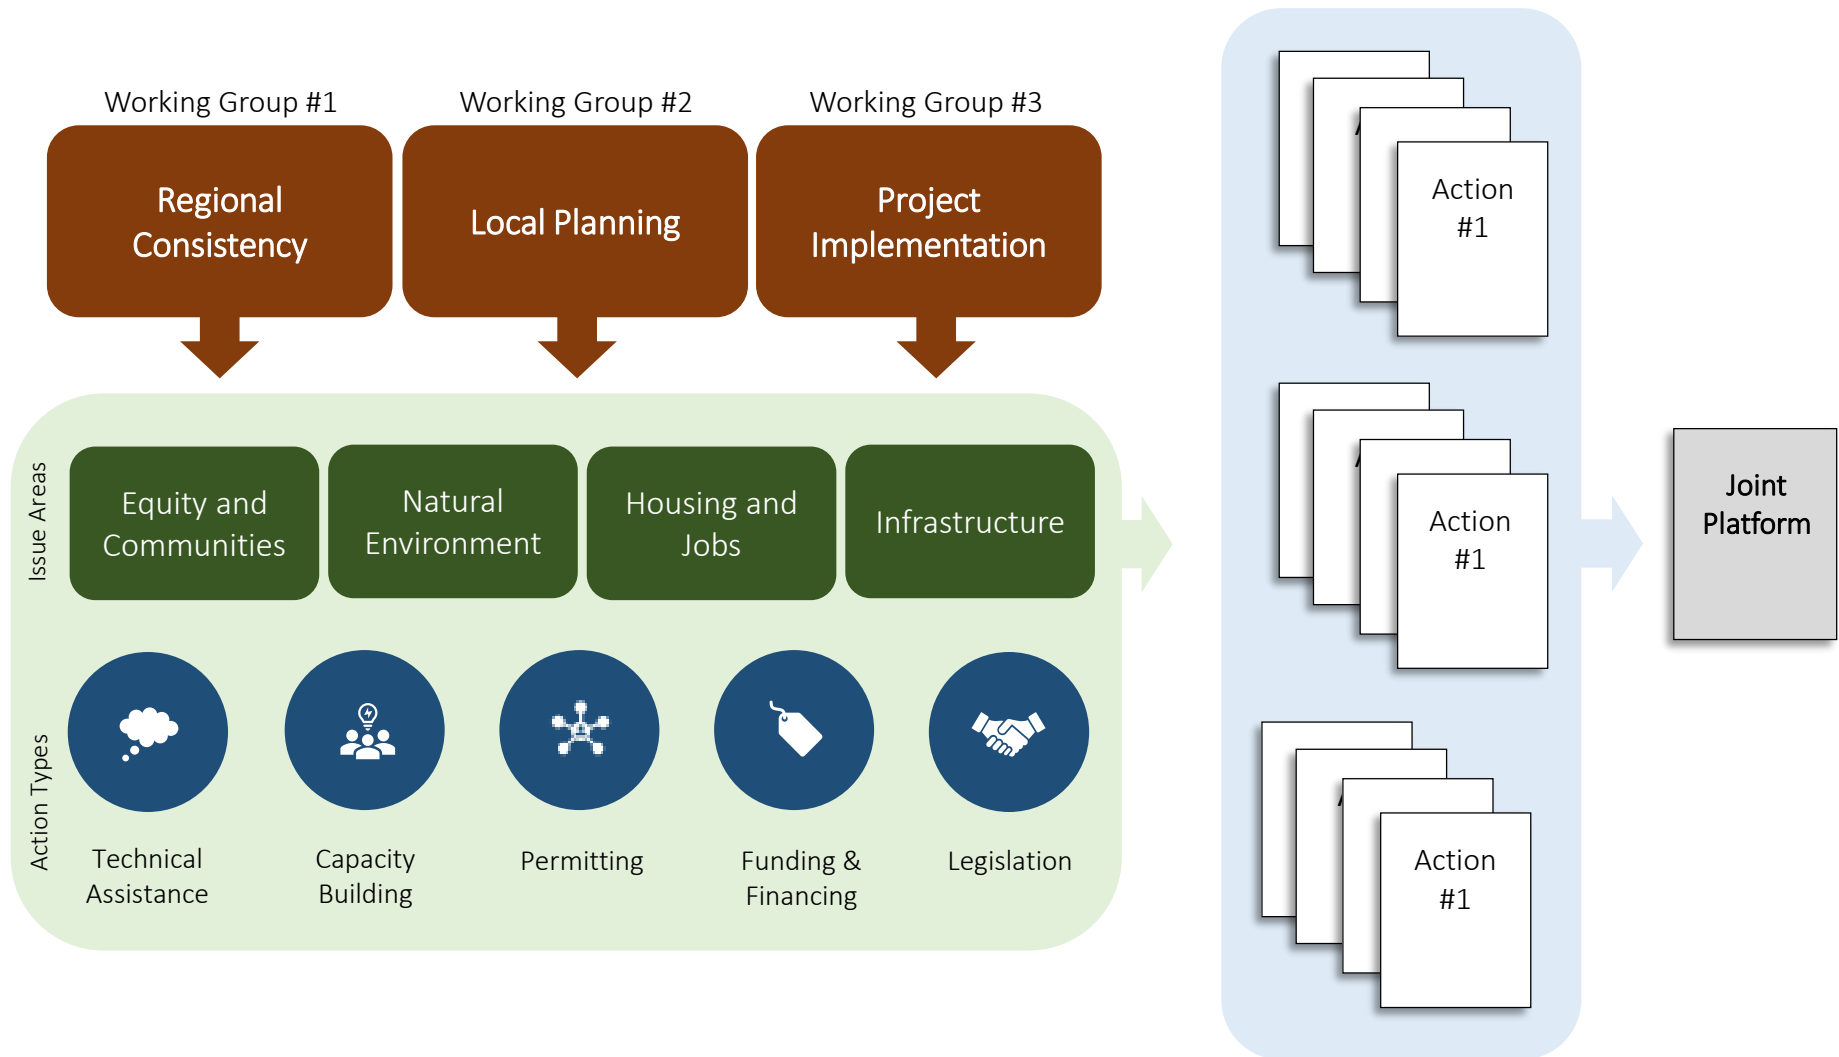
Working Group #1

Regional Consistency

Working Group #2

Local Planning

Working Group #3

Project Implementation

Issue Areas

Equity and Communities

Natural Environment

Housing and Jobs

Infrastructure

Action Types

Technical Assistance

Capacity Building

Permitting

Funding & Financing

Legislation

Action #1

Action #1

Action #1

Joint Platform